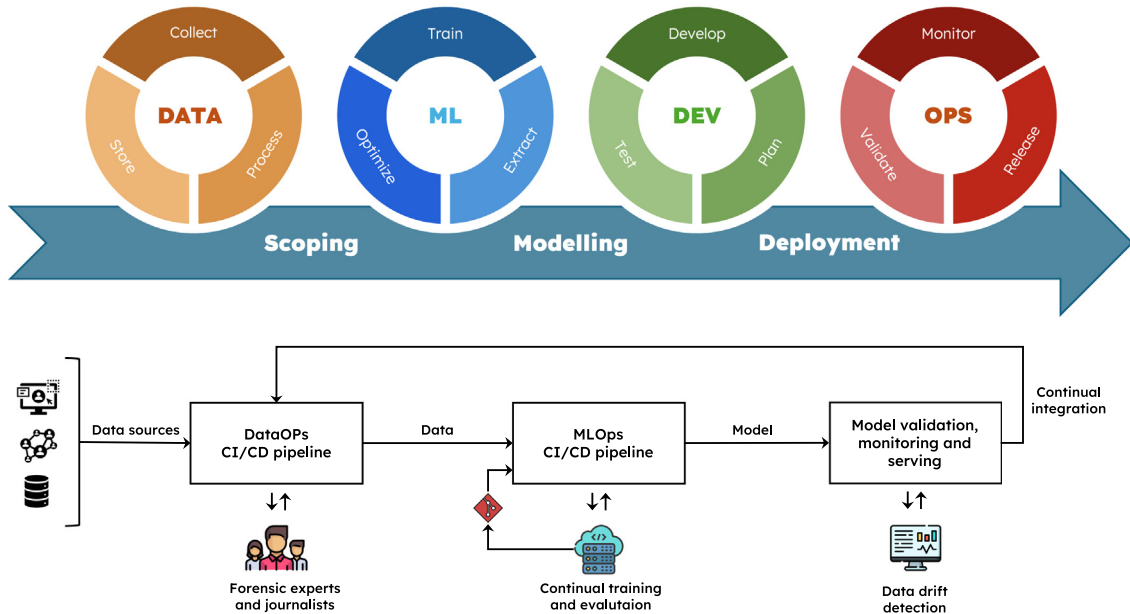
Collect
DATA
Store
Process

Train
ML
Optimize
Extract

Develop
DEV
Test
Plan

Monitor
OPS
Validate
Release

Scoping
Modelling
Deployment

Continual integration

Data sources
DataOPs CI/CD pipeline
Data
MLOps CI/CD pipeline
Model
Model validation, monitoring and serving

↓↑
Forensic experts and journalists

↓↑
Continual training and evalutaion

↓↑
Data drift detection